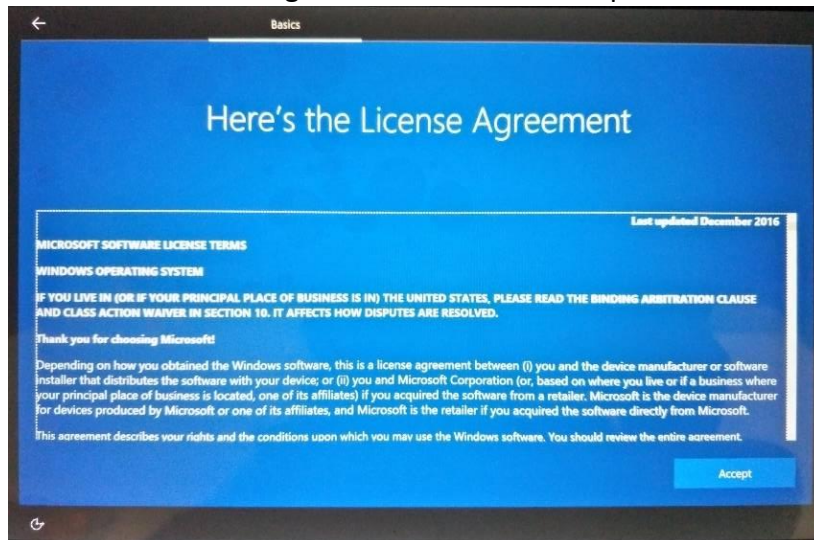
Basics

Here's the License Agreement

Last updated December 2016

MICROSOFT SOFTWARE LICENSE TERMS

WINDOWS OPERATING SYSTEM

IF YOU LIVE IN (OR IF YOUR PRINCIPAL PLACE OF BUSINESS IS IN) THE UNITED STATES, PLEASE READ THE BINDING ARBITRATION CLAUSE AND CLASS ACTION WAIVER IN SECTION 10. IT AFFECTS HOW DISPUTES ARE RESOLVED.

Thank you for choosing Microsoft!

Depending on how you obtained the Windows software, this is a license agreement between (i) you and the device manufacturer or software installer that distributes the software with your device; or (ii) you and Microsoft Corporation (or, based on where you live or if a business where your principal place of business is located, one of its affiliates) if you acquired the software from a retailer. Microsoft is the device manufacturer for devices produced by Microsoft or one of its affiliates, and Microsoft is the retailer if you acquired the software directly from Microsoft.

This agreement describes your rights and the conditions upon which you may use the Windows software. You should review the entire agreement.

Accept